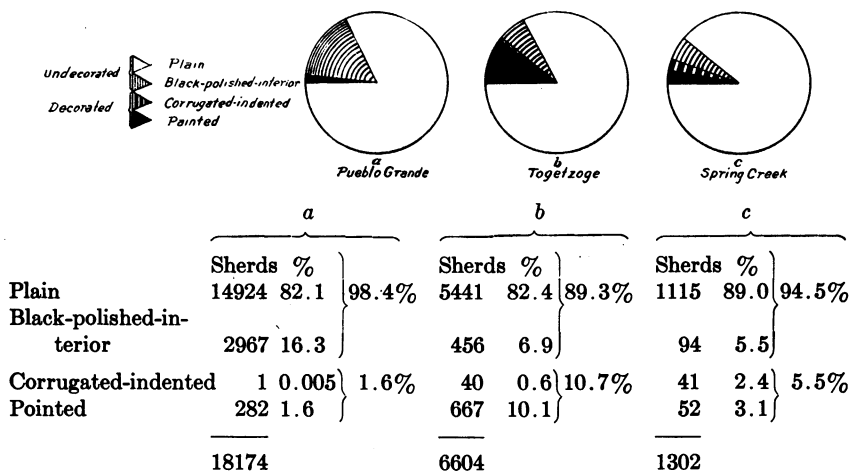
Undecorated
Plain
Black-polished-interior
Decorated
Corrugated-indented
Painted

a
Pueblo Grande

b
Togetzoge

c
Spring Creek

| | a | | | b | | | c | | |
|---|---|---|---|---|---|---|---|---|---|
| | Sherds | % | | Sherds | % | | Sherds | % | |
| Plain | 14924 | 82.1 | 98.4% | 5441 | 82.4 | 89.3% | 1115 | 89.0 | 94.5% |
| Black-polished-interior | 2967 | 16.3 | | 456 | 6.9 | | 94 | 5.5 | |
| Corrugated-indented | 1 | 0.005 | 1.6% | 40 | 0.6 | 10.7% | 41 | 2.4 | 5.5% |
| Pointed | 282 | 1.6 | | 667 | 10.1 | | 52 | 3.1 | |
| | 18174 | | | 6604 | | | 1302 | | |